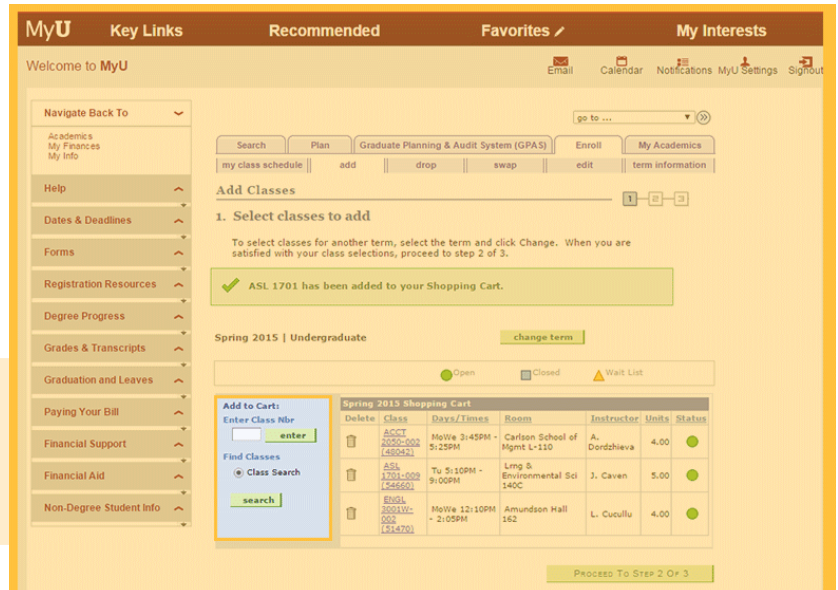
MyU Key Links Recommended Favorites My Interests

Welcome to MyU

Email Calendar Notifications MyU Settings Signout

Navigate Back To
Academics
My Finances
My Info

Help
Dates & Deadlines
Forms
Registration Resources
Degree Progress
Grades & Transcripts
Graduation and Leaves
Paying Your Bill
Financial Support
Financial Aid
Non-Degree Student Info

go to ...

Search | Plan | Graduate Planning & Audit System (GPAS) | Enroll | My Academics

my class schedule | add | drop | swap | edit | term information

Add Classes

1 2 3

1. Select classes to add

To select classes for another term, select the term and click Change. When you are satisfied with your class selections, proceed to step 2 of 3.

ASL 1701 has been added to your Shopping Cart.

Spring 2015 | Undergraduate

change term

Open Closed Wait List

Add to Cart:
Enter Class Nbr
enter
Find Classes
Class Search
search

Spring 2015 Shopping Cart

| Delete | Class | Days/Times | Room | Instructor | Units | Status |
|---|---|---|---|---|---|---|
| | ACCT 2050-002 (48042) | MoWe 3:45PM - 5:25PM | Carlson School of Mgmt L-110 | A. Dordzhieva | 4.00 | |
| | ASL 1701-009 (54660) | Tu 5:10PM - 9:00PM | Lrng & Environmental Sci 140C | J. Caven | 5.00 | |
| | ENGL 3001W-002 (51470) | MoWe 12:10PM - 2:05PM | Amundson Hall 162 | L. Cucullu | 4.00 | |

Proceed To Step 2 Of 3